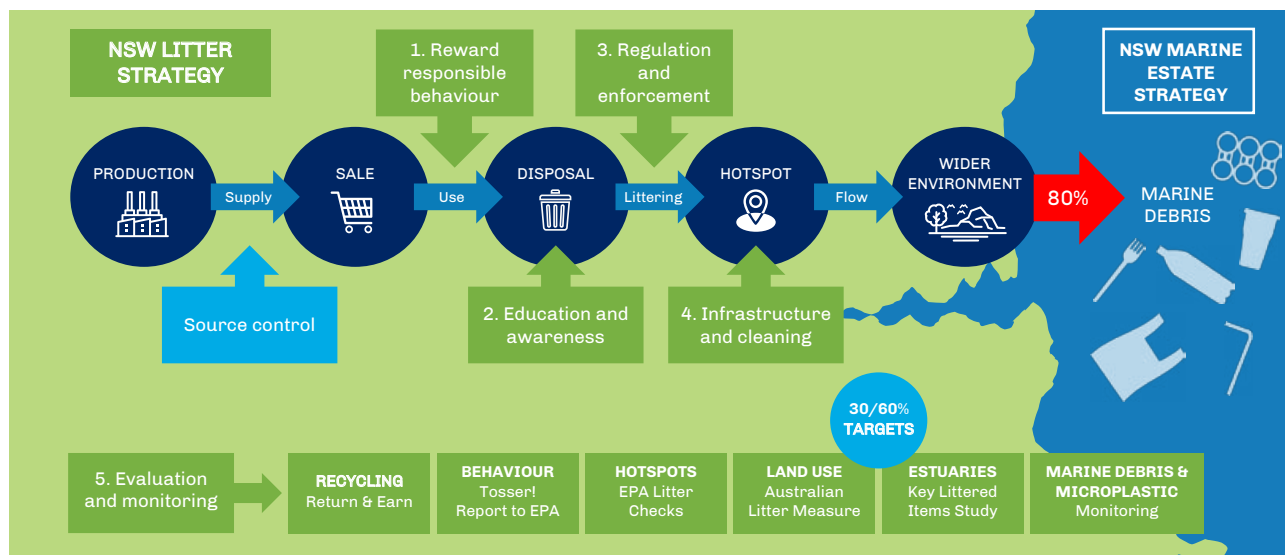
NSW LITTER STRATEGY

1. Reward responsible behaviour

3. Regulation and enforcement

NSW MARINE ESTATE STRATEGY

PRODUCTION

Supply

SALE

Use

DISPOSAL

Littering

HOTSPOT

Flow

WIDER ENVIRONMENT

80%

MARINE DEBRIS

Source control

2. Education and awareness

4. Infrastructure and cleaning

30/60% TARGETS

5. Evaluation and monitoring

RECYCLING
Return & Earn

BEHAVIOUR
Tosser!
Report to EPA

HOTSPOTS
EPA Litter Checks

LAND USE
Australian Litter Measure

ESTUARIES
Key Littered Items Study

MARINE DEBRIS & MICROPLASTIC
Monitoring